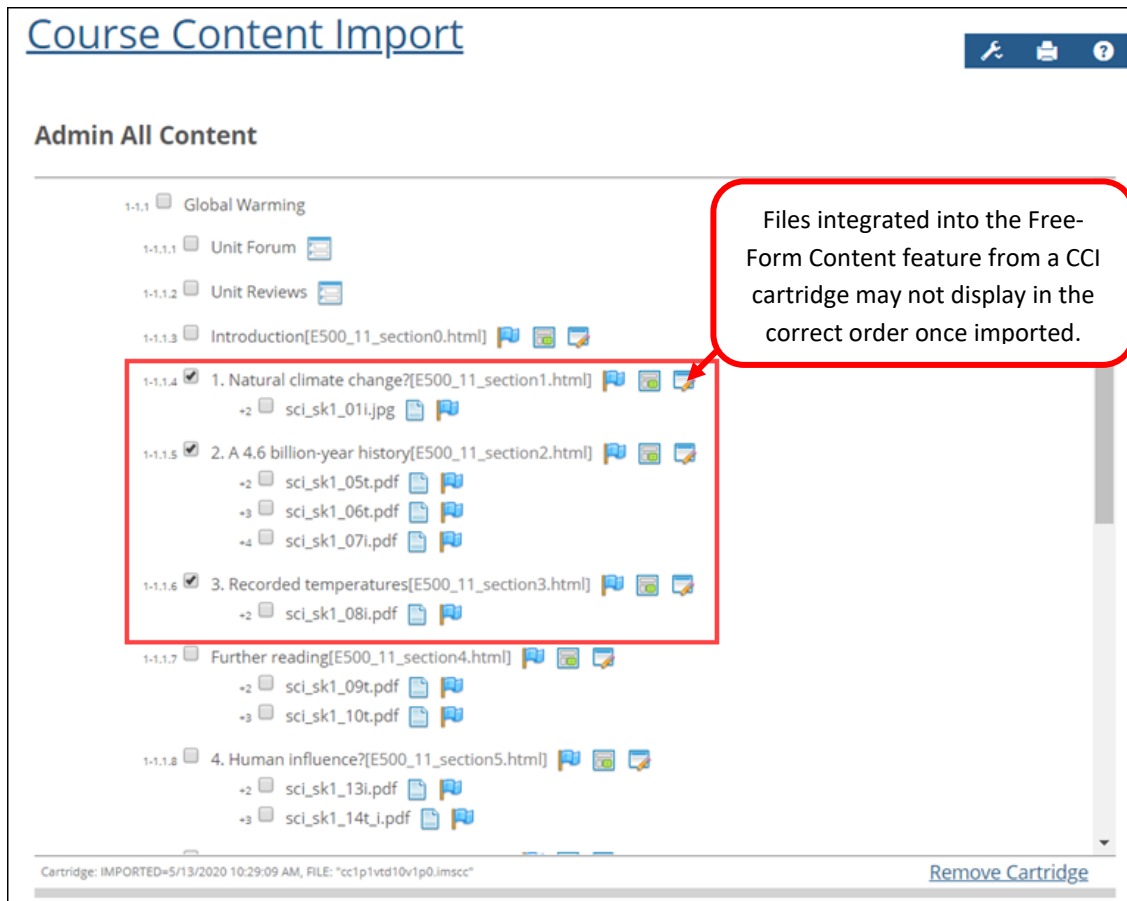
Course Content Import

Admin All Content

1-1.1 Global Warming

1-1.1.1 Unit Forum

1-1.1.2 Unit Reviews

1-1.1.3 Introduction[E500_11_section0.html]

1-1.1.4 1. Natural climate change?[E500_11_section1.html]

+2 sci_sk1_01i.jpg

1-1.1.5 2. A 4.6 billion-year history[E500_11_section2.html]

+2 sci_sk1_05t.pdf

+3 sci_sk1_06t.pdf

+4 sci_sk1_07i.pdf

1-1.1.6 3. Recorded temperatures[E500_11_section3.html]

+2 sci_sk1_08i.pdf

1-1.1.7 Further reading[E500_11_section4.html]

+2 sci_sk1_09t.pdf

+3 sci_sk1_10t.pdf

1-1.1.8 4. Human influence?[E500_11_section5.html]

+2 sci_sk1_13i.pdf

+3 sci_sk1_14t_i.pdf

Files integrated into the Free-Form Content feature from a CCI cartridge may not display in the correct order once imported.

Cartridge: IMPORTED=5/13/2020 10:29:09 AM, FILE: "cc1p1vtd10v1p0.imscc"

Remove Cartridge